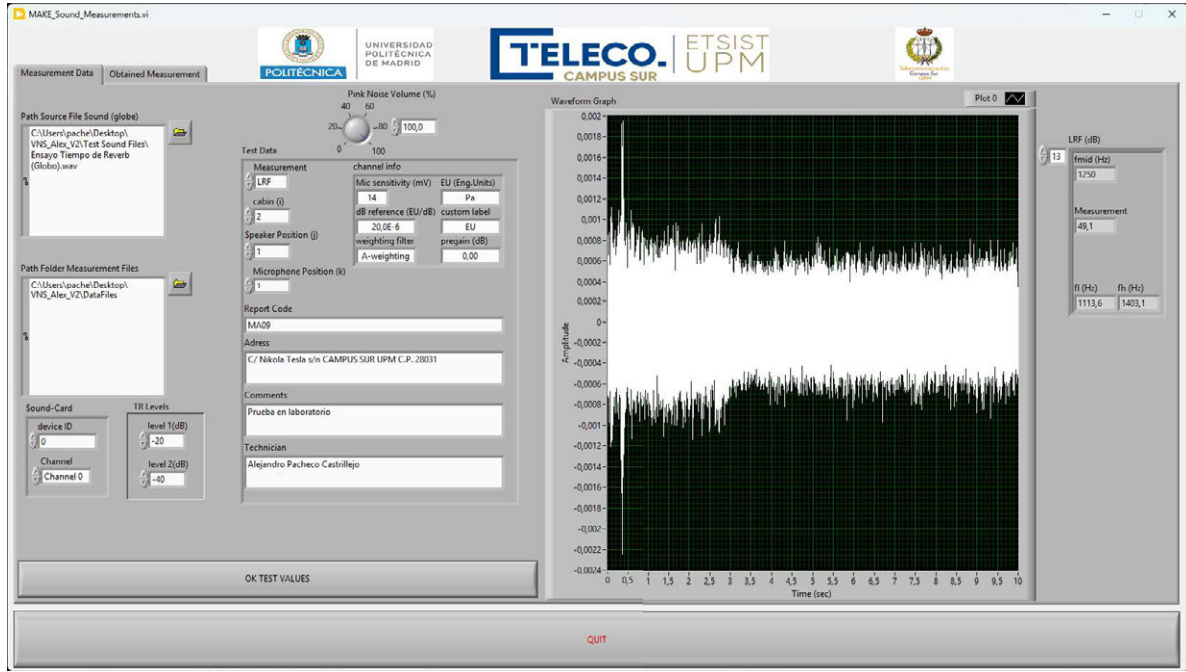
MAKE_Sound_Measurements.vi

POLITÉCNICA
UNIVERSIDAD POLITÉCNICA DE MADRID
TELECO. CAMPUS SUR
ETSIST UPM

Measurement Data | Obtained Measurement

Path Source File Sound (globe)
C:\Users\pache\Desktop\VNS_Alex_V2\Test Sound Files\Ensayo Tiempo de Reverb (Globo).wav

Path Folder Measurement Files
C:\Users\pache\Desktop\VNS_Alex_V2\DataFiles

Sound-Card
device ID
0
Channel
Channel 0

TR Levels
level 1(dB)
-20
level 2(dB)
-40

Pink Noise Volume (%)
40 60
20 80
0 100
100,0

Test Data
Measurement
LRF
cabin (i)
2
Speaker Position (j)
1
Microphone Position (k)
1

channel info
Mic sensitivity (mV) | EU (Eng.Units)
14 | Pa
dB reference (EU/dB) | custom label
20,0E-6 | EU
weighting filter | pregain (dB)
A-weighting | 0,00

Report Code
MA09
Adress
C/ Nikola Tesla s/n CAMPUS SUR UPM C.P. 28031
Comments
Prueba en laboratorio
Technician
Alejandro Pacheco Castrillejo

Waveform Graph
Plot 0
0,002
0,0018
0,0016
0,0014
0,0012
0,001
0,0008
0,0006
0,0004
0,0002
0
-0,0002
-0,0004
-0,0006
-0,0008
-0,001
-0,0012
-0,0014
-0,0016
-0,0018
-0,002
-0,0022
-0,0024
Amplitude
0 0,5 1 1,5 2 2,5 3 3,5 4 4,5 5 5,5 6 6,5 7 7,5 8 8,5 9 9,5 10
Time (sec)

LRF (dB)
13
fmid (Hz)
1250
Measurement
49,1
fl (Hz) | fh (Hz)
1113,6 | 1403,1

OK TEST VALUES

QUIT